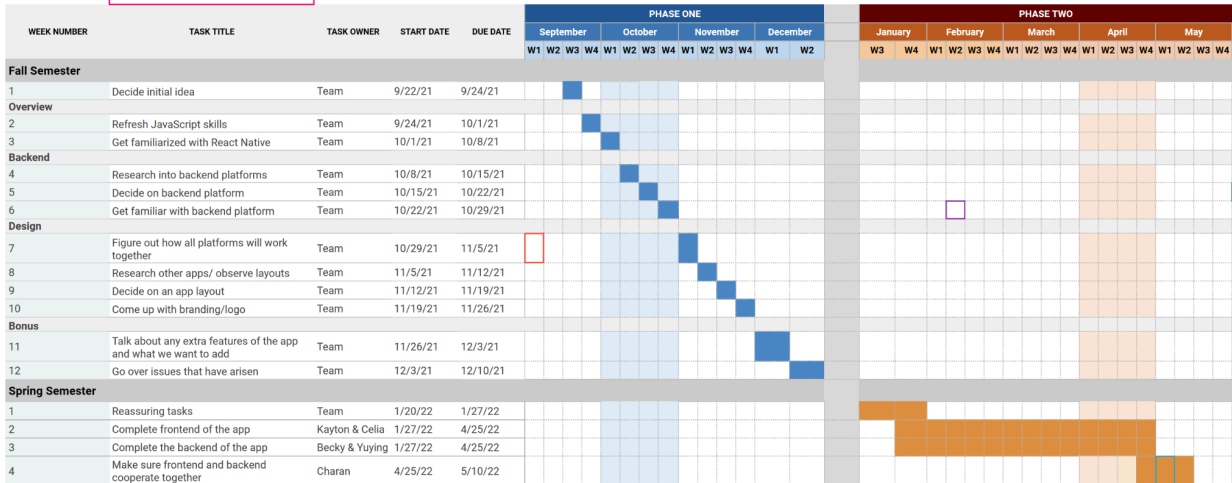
| WEEK NUMBER | TASK TITLE | TASK OWNER | START DATE | DUE DATE |
|---|---|---|---|---|
| **Fall Semester** | | | | |
| 1 | Decide initial idea | Team | 9/22/21 | 9/24/21 |
| **Overview** | | | | |
| 2 | Refresh JavaScript skills | Team | 9/24/21 | 10/1/21 |
| 3 | Get familiarized with React Native | Team | 10/1/21 | 10/8/21 |
| **Backend** | | | | |
| 4 | Research into backend platforms | Team | 10/8/21 | 10/15/21 |
| 5 | Decide on backend platform | Team | 10/15/21 | 10/22/21 |
| 6 | Get familiar with backend platform | Team | 10/22/21 | 10/29/21 |
| **Design** | | | | |
| 7 | Figure out how all platforms will work together | Team | 10/29/21 | 11/5/21 |
| 8 | Research other apps/ observe layouts | Team | 11/5/21 | 11/12/21 |
| 9 | Decide on an app layout | Team | 11/12/21 | 11/19/21 |
| 10 | Come up with branding/logo | Team | 11/19/21 | 11/26/21 |
| **Bonus** | | | | |
| 11 | Talk about any extra features of the app and what we want to add | Team | 11/26/21 | 12/3/21 |
| 12 | Go over issues that have arisen | Team | 12/3/21 | 12/10/21 |
| **Spring Semester** | | | | |
| 1 | Reassuring tasks | Team | 1/20/22 | 1/27/22 |
| 2 | Complete frontend of the app | Kayton & Celia | 1/27/22 | 4/25/22 |
| 3 | Complete the backend of the app | Becky & Yuying | 1/27/22 | 4/25/22 |
| 4 | Make sure frontend and backend cooperate together | Charan | 4/25/22 | 5/10/22 |

PHASE ONE
September: W1 W2 W3 W4
October: W1 W2 W3 W4
November: W1 W2 W3 W4
December: W1 W2

PHASE TWO
January: W3 W4
February: W1 W2 W3 W4
March: W1 W2 W3 W4
April: W1 W2 W3 W4
May: W1 W2 W3